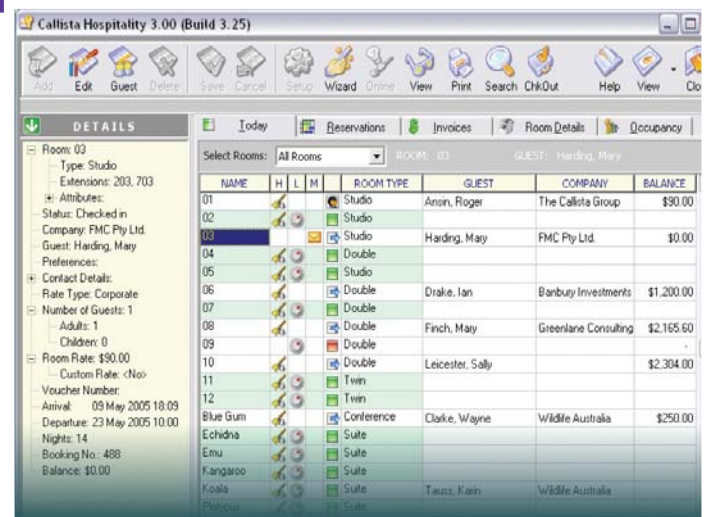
Callista Hospitality 3.00 (Build 3.25)

Add Edit Guest Delete Save Cancel Setup Wizard Online View Print Search ChkOut Help View Clo

DETAILS

Room: 03
Type: Studio
Extensions: 203, 703
Attributes:
Status: Checked in
Company: FMC Pty Ltd.
Guest: Harding, Mary
Preferences:
Contact Details:
Rate Type: Corporate
Number of Guests: 1
Adults: 1
Children: 0
Room Rate: $90.00
Custom Rate: <No>
Voucher Number:
Arrival: 09 May 2005 18:09
Departure: 23 May 2005 10:00
Nights: 14
Booking No.: 488
Balance: $0.00

Today Reservations Invoices Room Details Occupancy

Select Rooms: All Rooms ROOM: 03 GUEST: Harding, Mary

| NAME | H | L | M | ROOM TYPE | GUEST | COMPANY | BALANCE |
|---|---|---|---|---|---|---|---|
| 01 | | | | Studio | Ansin, Roger | The Callista Group | $90.00 |
| 02 | | | | Studio | | | |
| 03 | | | | Studio | Harding, Mary | FMC Pty Ltd. | $0.00 |
| 04 | | | | Double | | | |
| 05 | | | | Studio | | | |
| 06 | | | | Double | Drake, Ian | Banbury Investments | $1,200.00 |
| 07 | | | | Double | | | |
| 08 | | | | Double | Finch, Mary | Greenlane Consulting | $2,165.60 |
| 09 | | | | Double | | | |
| 10 | | | | Double | Leicester, Sally | | $2,304.00 |
| 11 | | | | Twin | | | |
| 12 | | | | Twin | | | |
| Blue Gum | | | | Conference | Clarke, Wayne | Wildlife Australia | $250.00 |
| Echidna | | | | Suite | | | |
| Emu | | | | Suite | | | |
| Kangaroo | | | | Suite | | | |
| Koala | | | | Suite | Tauss, Karin | Wildlife Australia | |
| Platypus | | | | Suite | | | |